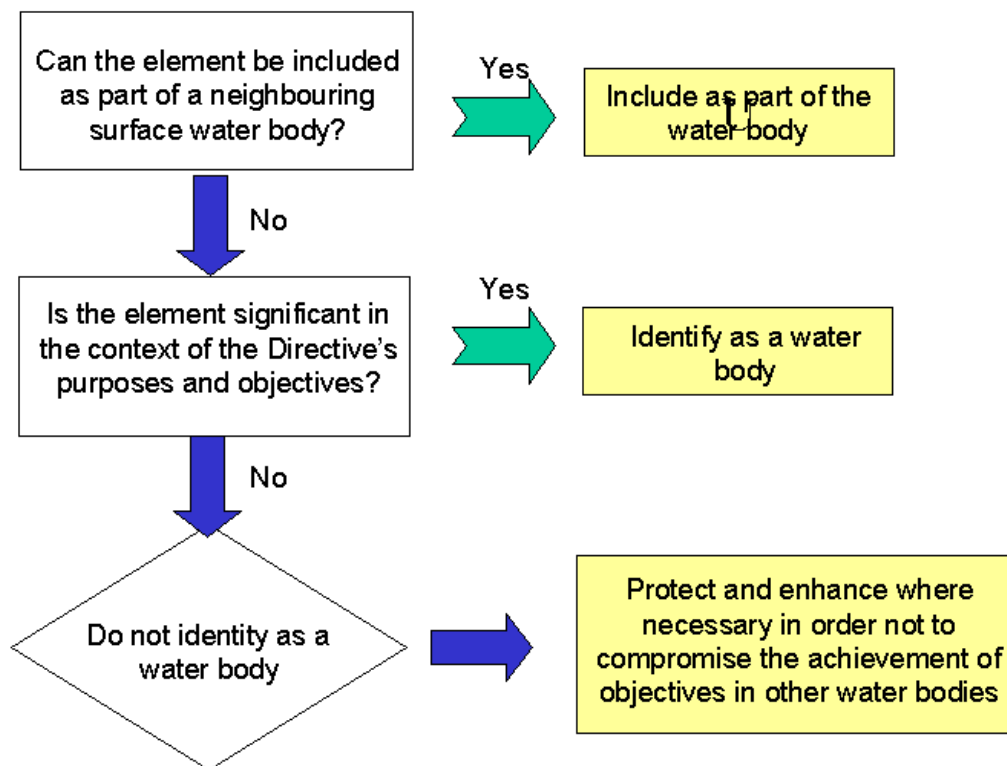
Can the element be included as part of a neighbouring surface water body?

Yes

Include as part of the water body

No

Is the element significant in the context of the Directive’s purposes and objectives?

Yes

Identify as a water body

No

Do not identity as a water body

Protect and enhance where necessary in order not to compromise the achievement of objectives in other water bodies